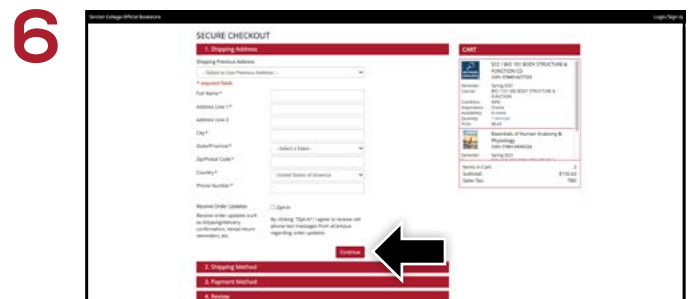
6

Sinclair College Official Bookstore

Login/Sign Up

SECURE CHECKOUT

1. Shipping Address

Shipping Previous Address

-- Select to Use Previous Address --

* Required Fields

Full Name*

Address Line 1*

Address Line 2

City*

State/Province*

-- Select a State --

Zip/Postal Code*

Country*

United States of America

Phone Number*

Receive Order Updates

Opt-in

Receive order updates such as shipping/delivery confirmation, rental return reminders, etc.

By clicking "Opt-in", I agree to receive cell phone text messages from eCampus regarding order updates.

Continue

2. Shipping Method

3. Payment Method

4. Review

CART

SCC / BIO 101 BODY STRUCTURE & FUNCTION CD

ISBN: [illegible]

Semester: Spring 2021

Course: BIO 101 BODY STRUCTURE & FUNCTION

Condition: NEW

Importance: Choice

Availability: In stock

Quantity: 1

Price: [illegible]

Essentials of Human Anatomy & Physiology

ISBN: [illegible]

Semester: Spring 2021

Items in Cart: 2

Subtotal: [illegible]

Sales Tax: TBD